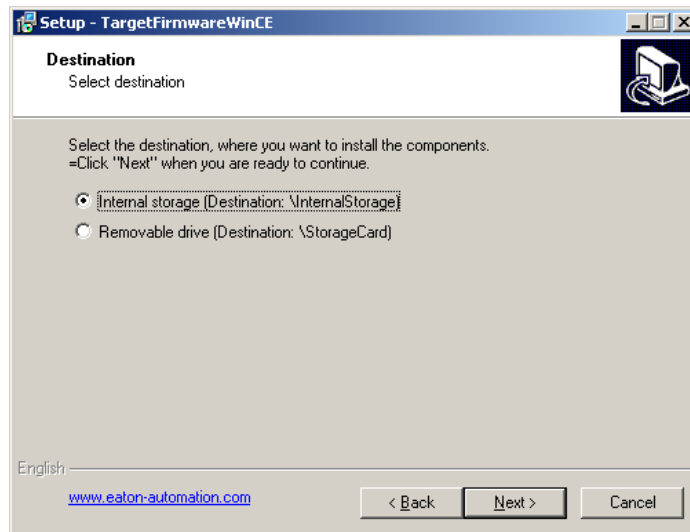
Setup - TargetFirmwareWinCE

Destination
Select destination

Select the destination, where you want to install the components.
=Click "Next" when you are ready to continue.

Internal storage (Destination: \InternalStorage)

Removable drive (Destination: \StorageCard)

English

www.eaton-automation.com

< Back

Next >

Cancel